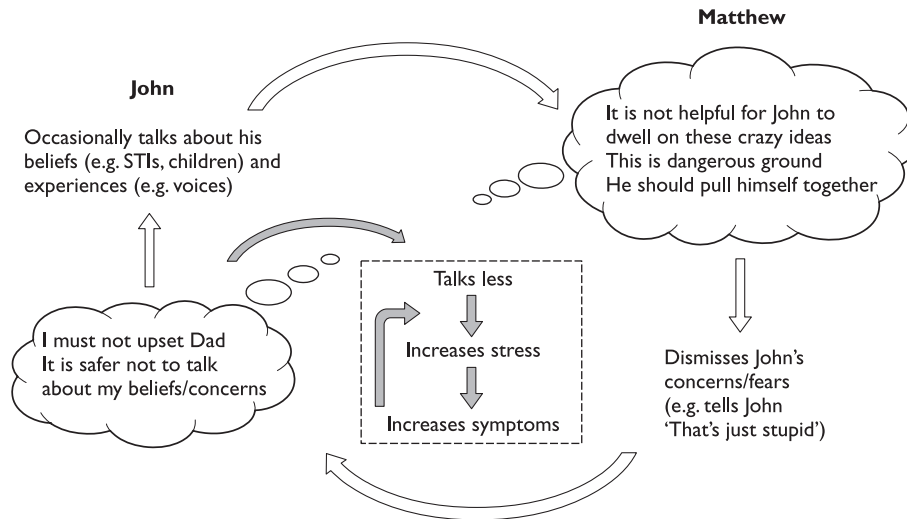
Matthew

John

Occasionally talks about his beliefs (e.g. STIs, children) and experiences (e.g. voices)

It is not helpful for John to dwell on these crazy ideas
This is dangerous ground
He should pull himself together

Talks less

Increases stress

Increases symptoms

I must not upset Dad
It is safer not to talk about my beliefs/concerns

Dismisses John's concerns/fears (e.g. tells John 'That's just stupid')